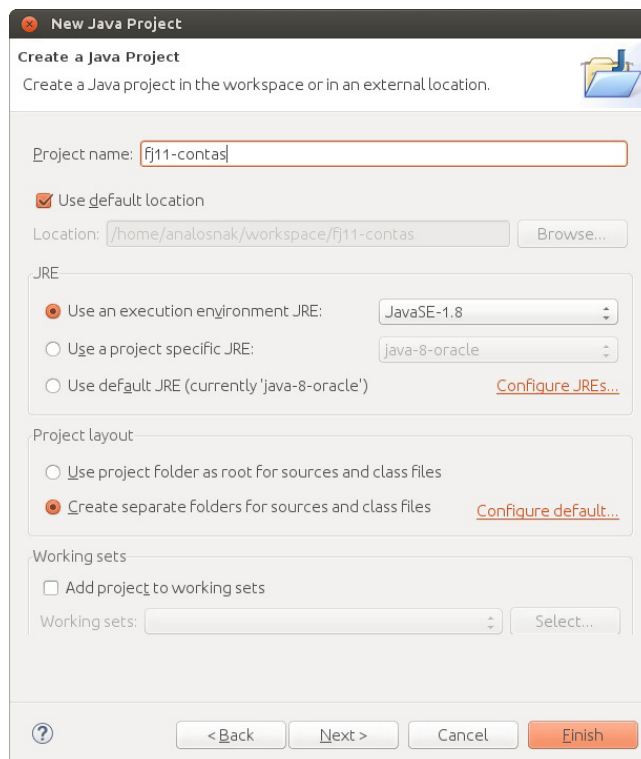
New Java Project

Create a Java Project
Create a Java project in the workspace or in an external location.

Project name: fj11-contas

Use default location

Location: /home/analosnak/workspace/fj11-contas Browse...

JRE

Use an execution environment JRE: JavaSE-1.8

Use a project specific JRE: java-8-oracle

Use default JRE (currently 'java-8-oracle') Configure JREs...

Project layout

Use project folder as root for sources and class files

Create separate folders for sources and class files Configure default...

Working sets

Add project to working sets

Working sets: Select...

? < Back Next > Cancel Finish